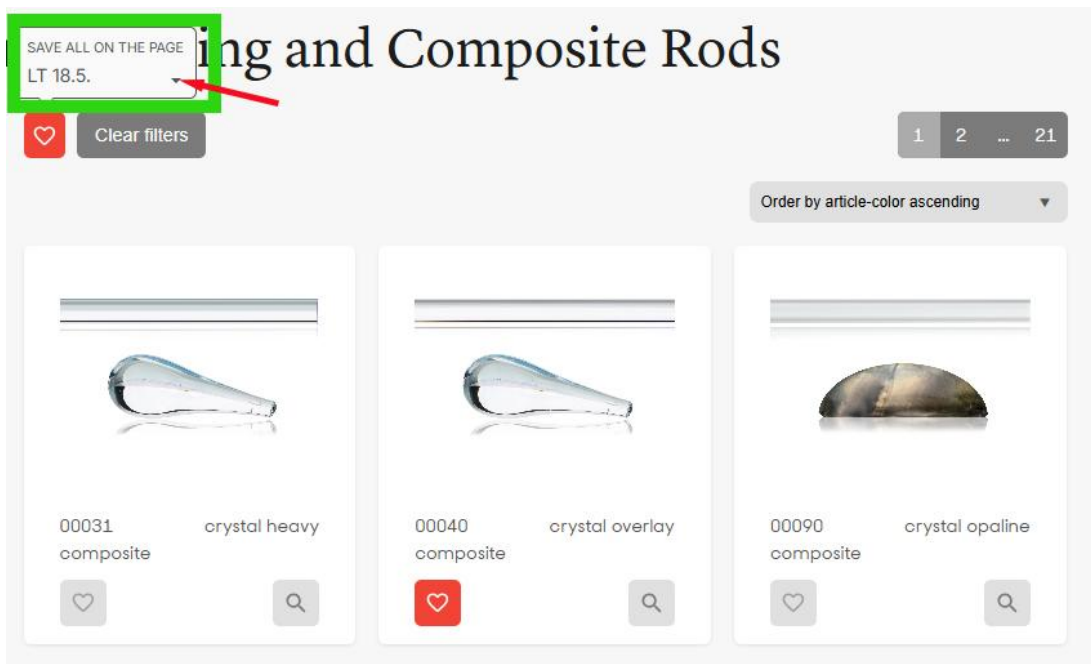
SAVE ALL ON THE PAGE
LT 18.5.

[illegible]ing and Composite Rods

Clear filters

1 2 ... 21

Order by article-color ascending

00031 crystal heavy composite

00040 crystal overlay composite

00090 crystal opaline composite